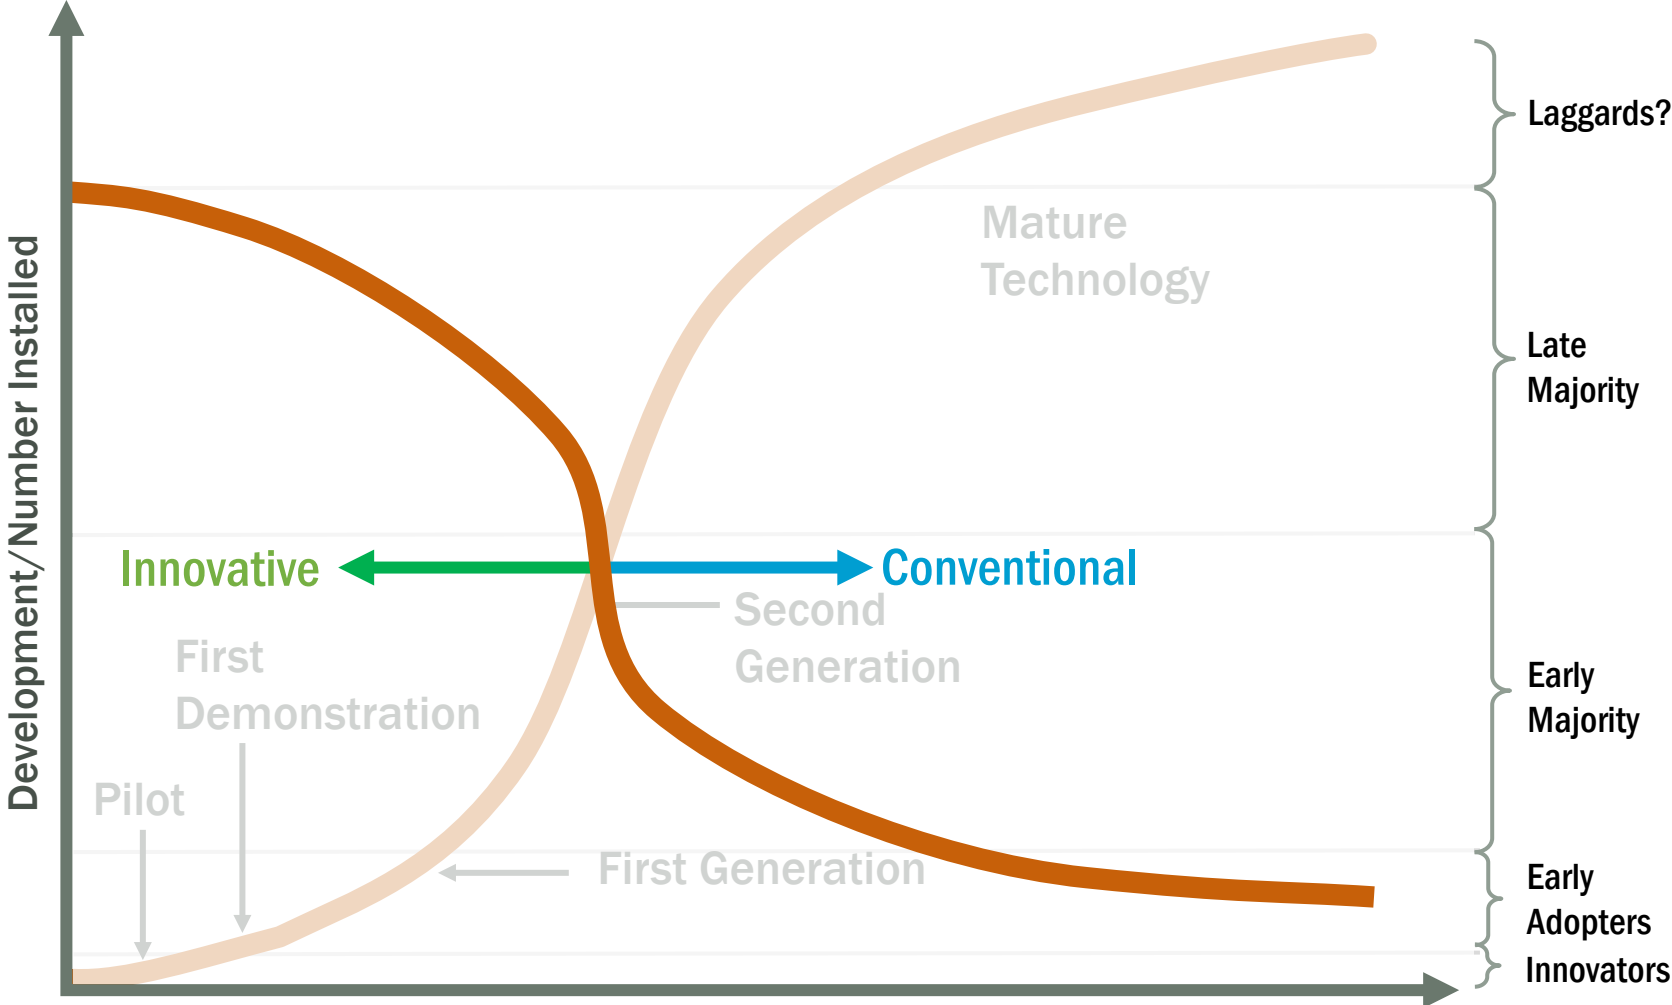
Development/Number Installed

Laggards?

Late Majority

Early Majority

Early Adopters

Innovators

Mature Technology

Innovative

Conventional

Second Generation

First Demonstration

Pilot

First Generation